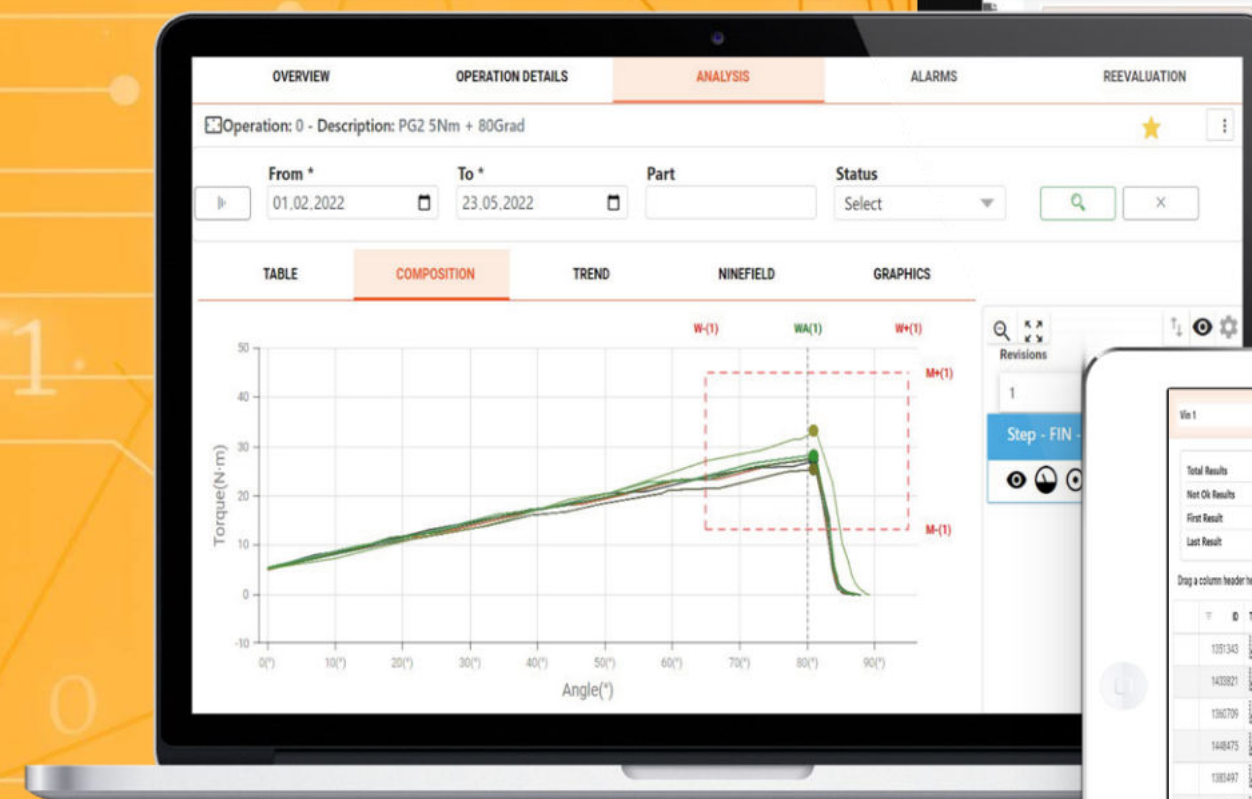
OVERVIEW OPERATION DETAILS ANALYSIS ALARMS REEVALUATION

Operation: 0 - Description: PG2 5Nm + 80Grad

From * 01.02.2022
To * 23.05.2022
Part
Status Select

TABLE COMPOSITION TREND NINEFIELD GRAPHICS

W-(1) WA(1) W+(1)
M+(1)
M-(1)

Torque(N·m)
50
40
30
20
10
0
-10
0(°) 10(°) 20(°) 30(°) 40(°) 50(°) 60(°) 70(°) 80(°) 90(°)
Angle(°)

Revisions
1
Step - FIN -

Vin 1
Total Results
Not Ok Results
First Result
Last Result
Drag a column header h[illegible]
1351343
1433821
1360709
1448475
1383497